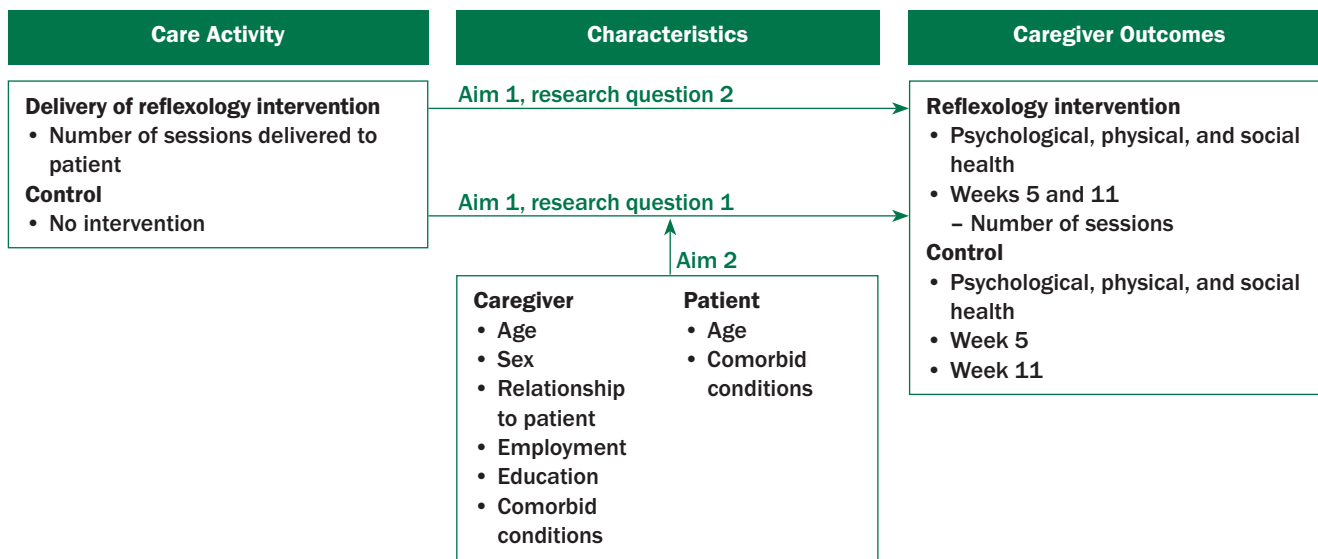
Care Activity

Characteristics

Caregiver Outcomes

Delivery of reflexology intervention
• Number of sessions delivered to patient
Control
• No intervention

Aim 1, research question 2

Aim 1, research question 1

Aim 2

Reflexology intervention
• Psychological, physical, and social health
• Weeks 5 and 11
– Number of sessions
Control
• Psychological, physical, and social health
• Week 5
• Week 11

Caregiver
• Age
• Sex
• Relationship to patient
• Employment
• Education
• Comorbid conditions

Patient
• Age
• Comorbid conditions